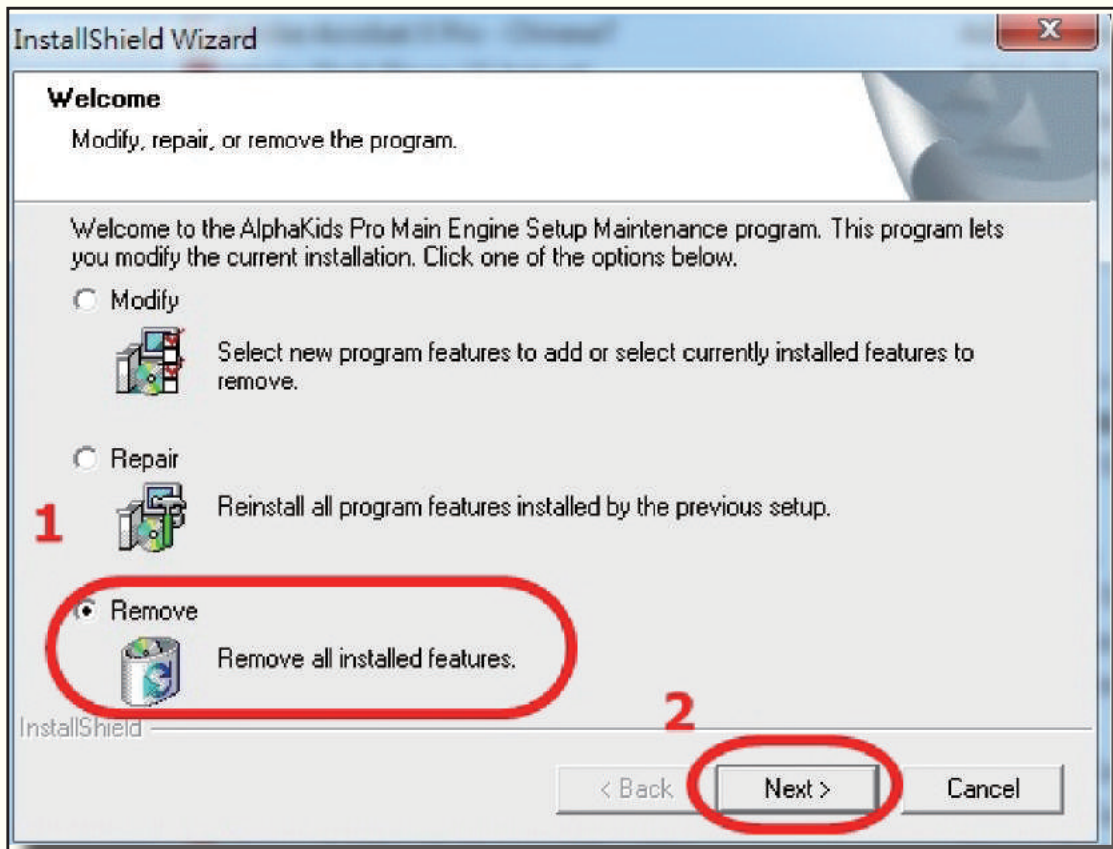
InstallShield Wizard

Welcome

Modify, repair, or remove the program.

Welcome to the AlphaKids Pro Main Engine Setup Maintenance program. This program lets you modify the current installation. Click one of the options below.

Modify

Select new program features to add or select currently installed features to remove.

Repair

Reinstall all program features installed by the previous setup.

1

Remove

Remove all installed features.

InstallShield

2

< Back

Next >

Cancel